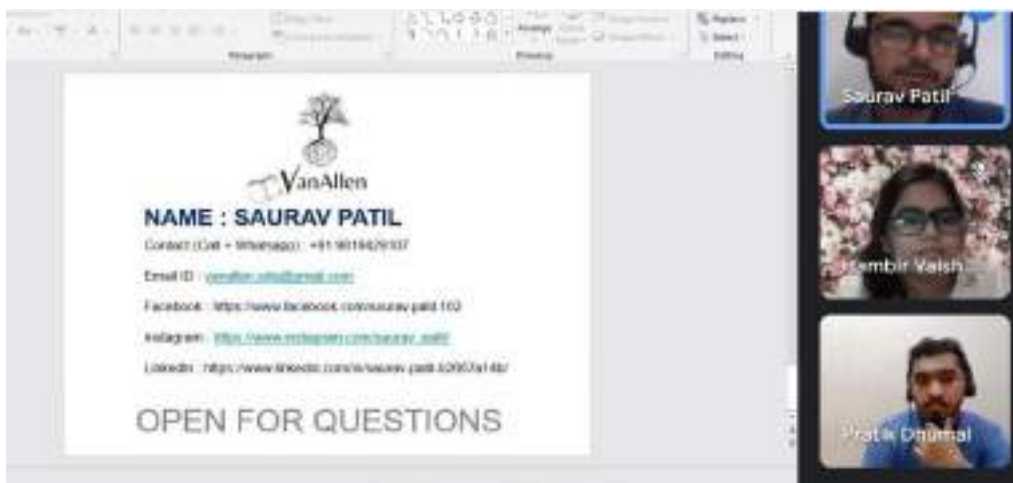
Paragraph
Drawing
Replace
Select
Editing

VanAllen

NAME : SAURAV PATIL

Contact (Call + Whatsapp) : +91 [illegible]

Email ID : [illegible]

Facebook : https://www.facebook.com/saurav.patil.102

Instagram : https://www.instagram.com/saurav_patil/

LinkedIn : https://www.linkedin.com/in/saurav-patil-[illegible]/

OPEN FOR QUESTIONS

Saurav Patil

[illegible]mbir Vaish

Pratik Dhumal